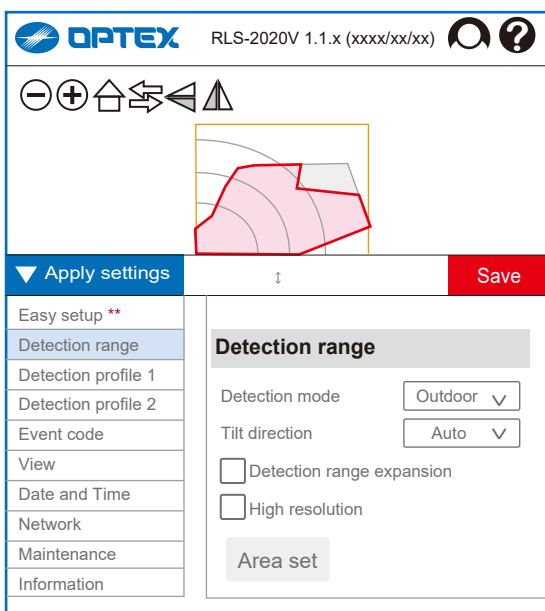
OPTEX RLS-2020V 1.1.x (xxxx/xx/xx)

Apply settings ↕ Save

Easy setup **
Detection range
Detection profile 1
Detection profile 2
Event code
View
Date and Time
Network
Maintenance
Information

Detection range

Detection mode Outdoor

Tilt direction Auto

Detection range expansion

High resolution

Area set